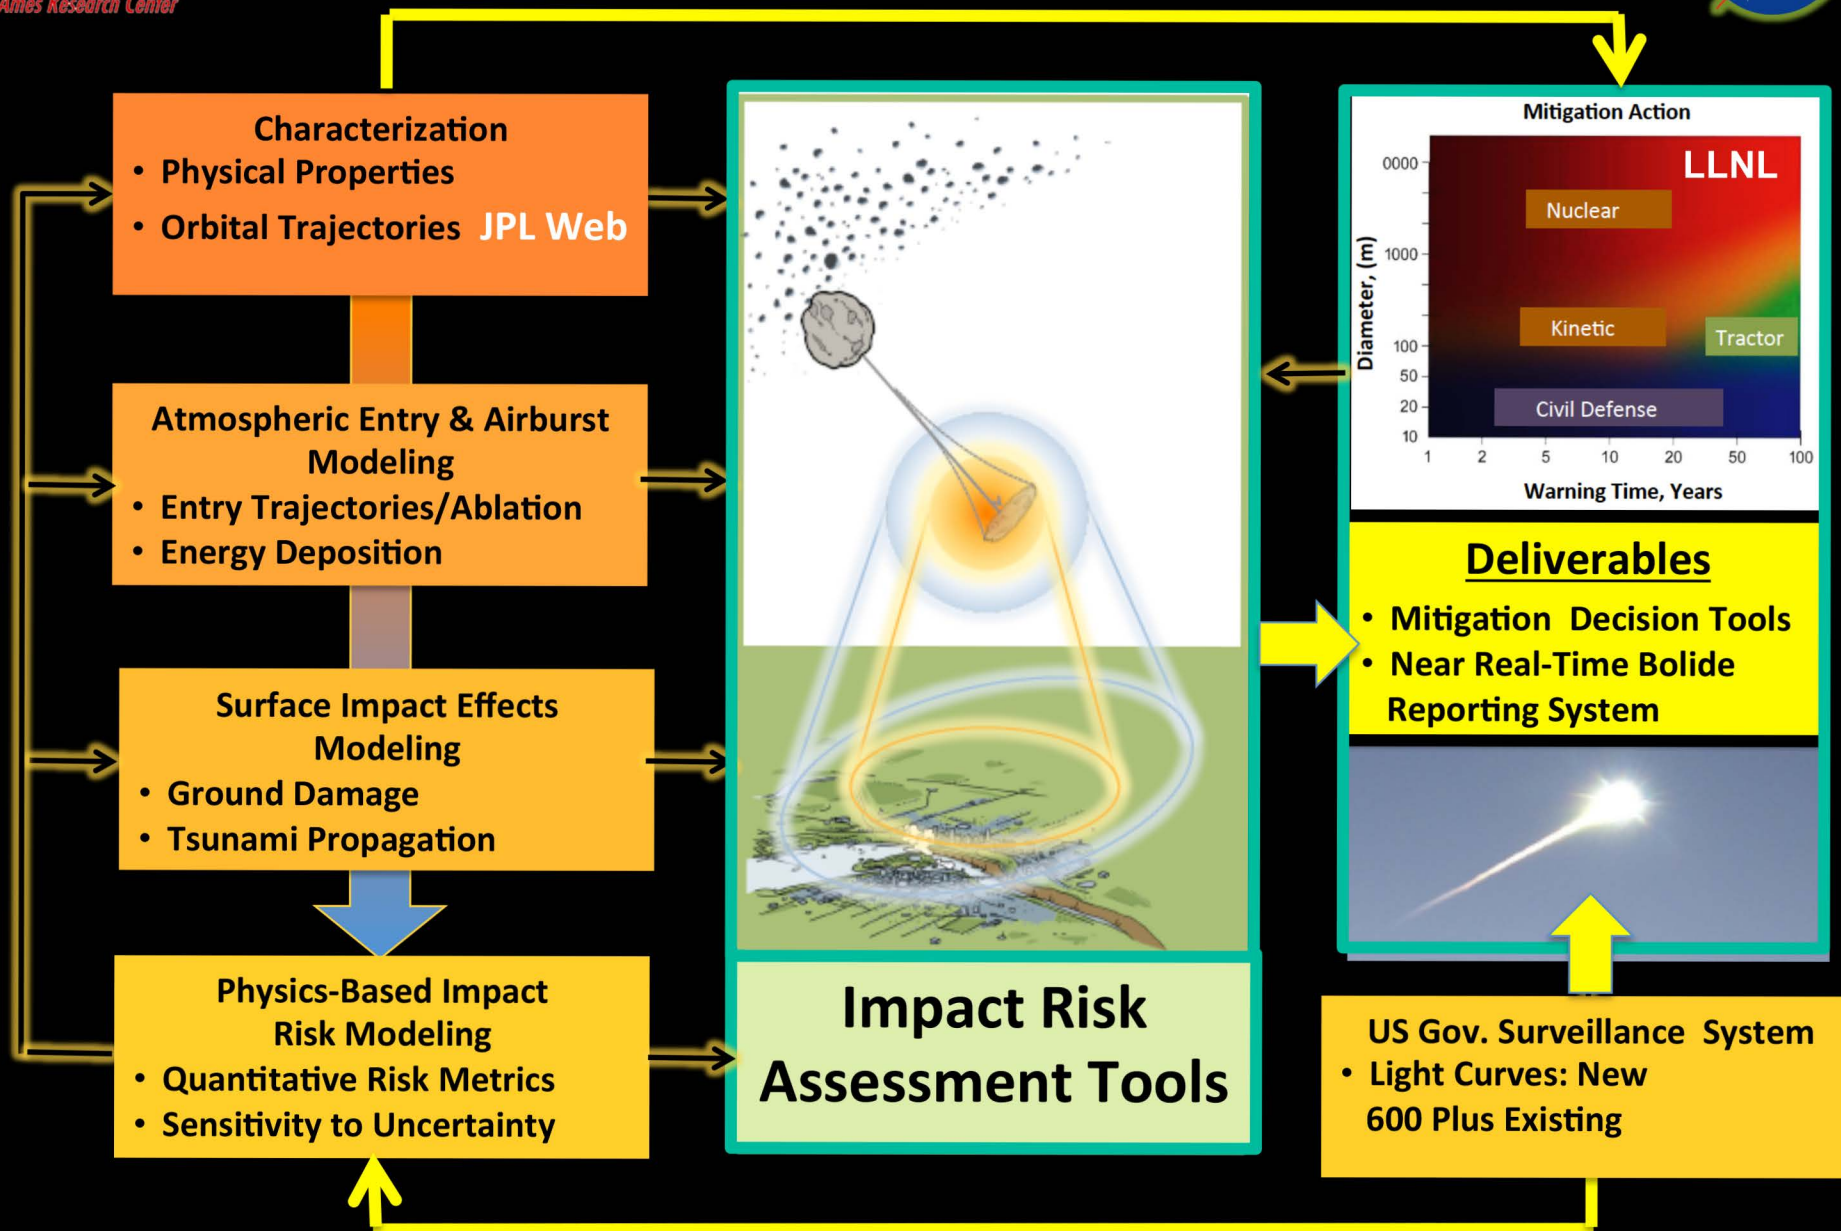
Ames Research Center

Characterization
• Physical Properties
• Orbital Trajectories JPL Web

Atmospheric Entry & Airburst Modeling
• Entry Trajectories/Ablation
• Energy Deposition

Surface Impact Effects Modeling
• Ground Damage
• Tsunami Propagation

Physics-Based Impact Risk Modeling
• Quantitative Risk Metrics
• Sensitivity to Uncertainty

Impact Risk Assessment Tools

Mitigation Action

LLNL

Nuclear

Kinetic

Tractor

Civil Defense

Diameter, (m)

0000

1000

100

50

20

10

1

2

5

10

20

50

100

Warning Time, Years

Deliverables
• Mitigation Decision Tools
• Near Real-Time Bolide Reporting System

US Gov. Surveillance System
• Light Curves: New 600 Plus Existing